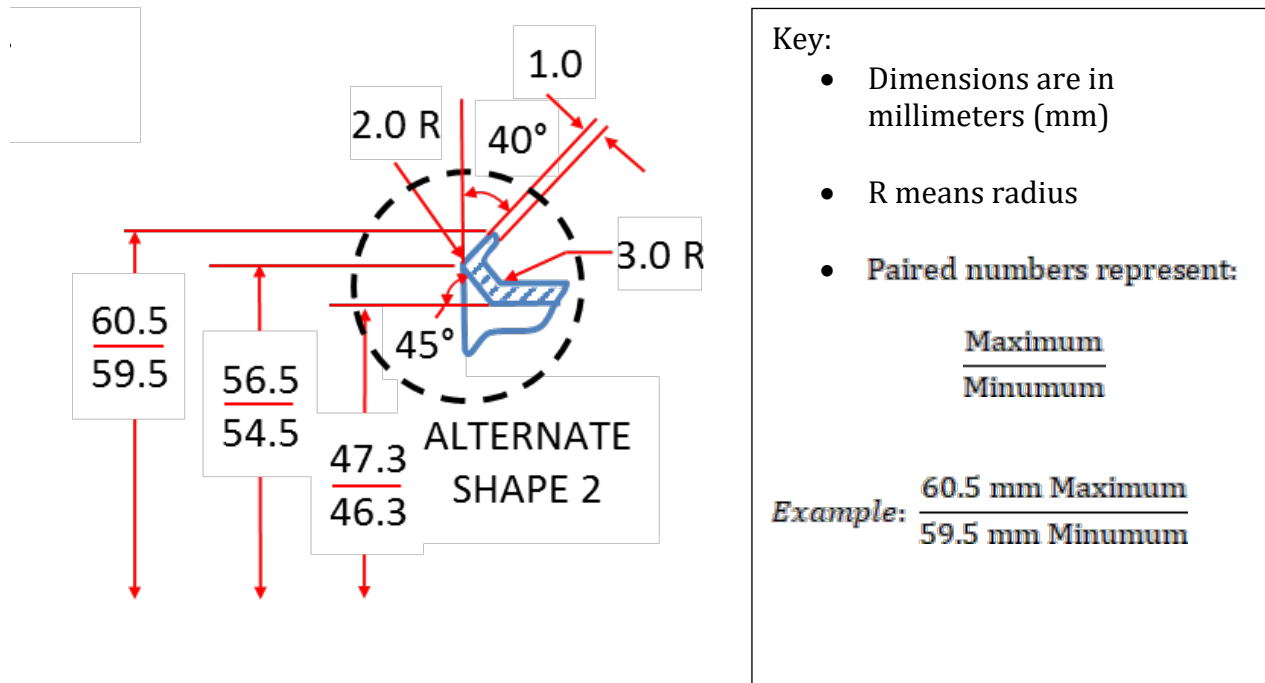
1.0

2.0 R

40°

3.0 R

$\frac{60.5}{59.5}$

$\frac{56.5}{54.5}$

45°

$\frac{47.3}{46.3}$

ALTERNATE SHAPE 2

Key:

- Dimensions are in millimeters (mm)
- R means radius
- Paired numbers represent:

$\frac{\text{Maximum}}{\text{Minumum}}$

$Example$: $\frac{\text{60.5 mm Maximum}}{\text{59.5 mm Minumum}}$